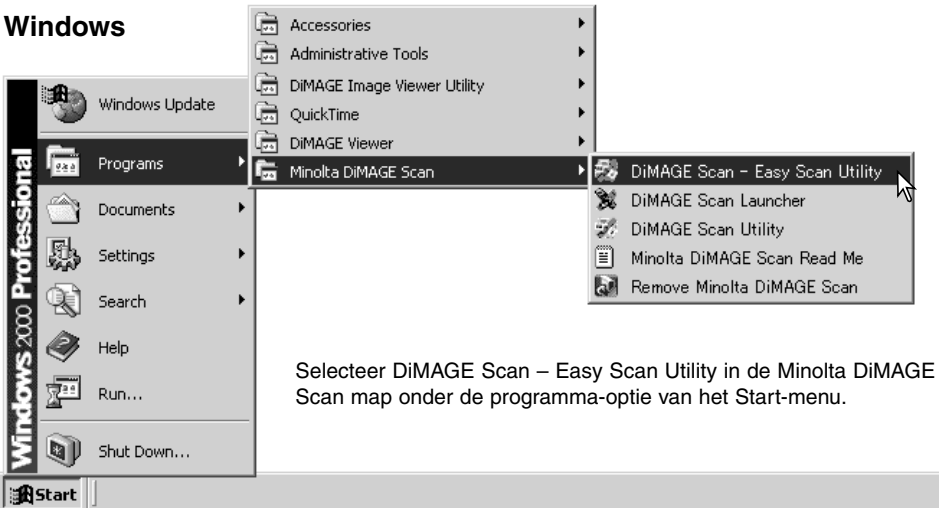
Windows

Windows 2000 Professional

Windows Update

Programs

Documents

Settings

Search

Help

Run...

Shut Down...

Start

Accessories

Administrative Tools

DiMAGE Image Viewer Utility

QuickTime

DiMAGE Viewer

Minolta DiMAGE Scan

DiMAGE Scan - Easy Scan Utility

DiMAGE Scan Launcher

DiMAGE Scan Utility

Minolta DiMAGE Scan Read Me

Remove Minolta DiMAGE Scan

Selecteer DiMAGE Scan – Easy Scan Utility in de Minolta DiMAGE Scan map onder de programma-optie van het Start-menu.